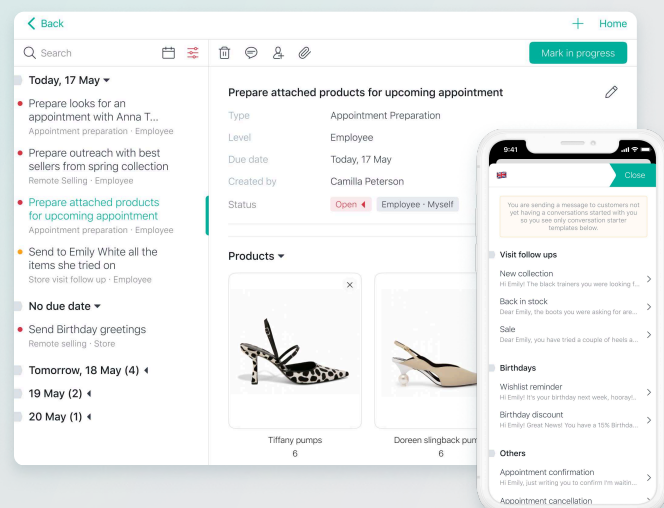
Back

Home

Search

Mark in progress

Today, 17 May

Prepare looks for an appointment with Anna T...
Appointment preparation · Employee

Prepare outreach with best sellers from spring collection
Remote Selling · Employee

Prepare attached products for upcoming appointment
Appointment preparation · Employee

Send to Emily White all the items she tried on
Store visit follow up · Employee

No due date

Send Birthday greetings
Remote selling · Store

Tomorrow, 18 May (4)

19 May (2)

20 May (1)

Prepare attached products for upcoming appointment

| Type | Appointment Preparation |
|---|---|
| Level | Employee |
| Due date | Today, 17 May |
| Created by | Camilla Peterson |
| Status | Open · Employee · Myself |

Products

Tiffany pumps
6

Doreen slingback pum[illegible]
6

9:41

Close

You are sending a message to customers not yet having a conversations started with you so you see only conversation starter templates below.

Visit follow ups

New collection
Hi Emily! The black trainers you were looking f...

Back in stock
Dear Emily, the boots you were asking for are...

Sale
Dear Emily, you have tried a couple of heels a...

Birthdays

Wishlist reminder
Hi Emily! It's your birthday next week, hooray!...

Birthday discount
Hi Emily! Great News! You have a 15% Birthda...

Others

Appointment confirmation
Hi Emily, just writing you to confirm I'm waitin...

Appointment cancellation